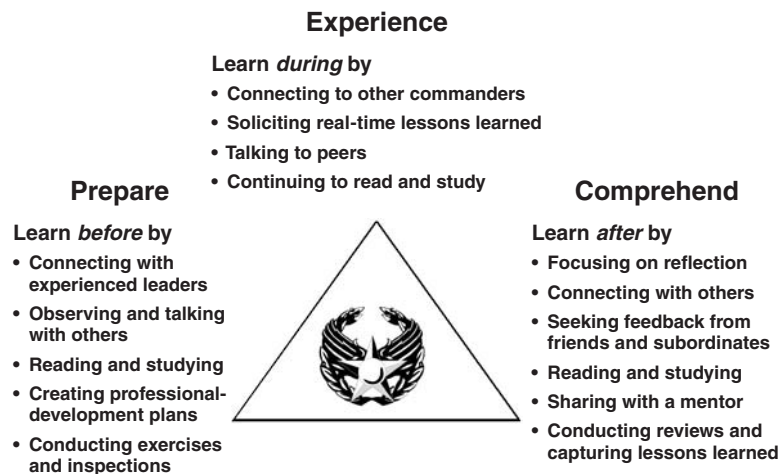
Experience

Learn *during* by

- Connecting to other commanders
- Soliciting real-time lessons learned
- Talking to peers
- Continuing to read and study

Prepare

Learn *before* by

- Connecting with experienced leaders
- Observing and talking with others
- Reading and studying
- Creating professional-development plans
- Conducting exercises and inspections

Comprehend

Learn *after* by

- Focusing on reflection
- Connecting with others
- Seeking feedback from friends and subordinates
- Reading and studying
- Sharing with a mentor
- Conducting reviews and capturing lessons learned